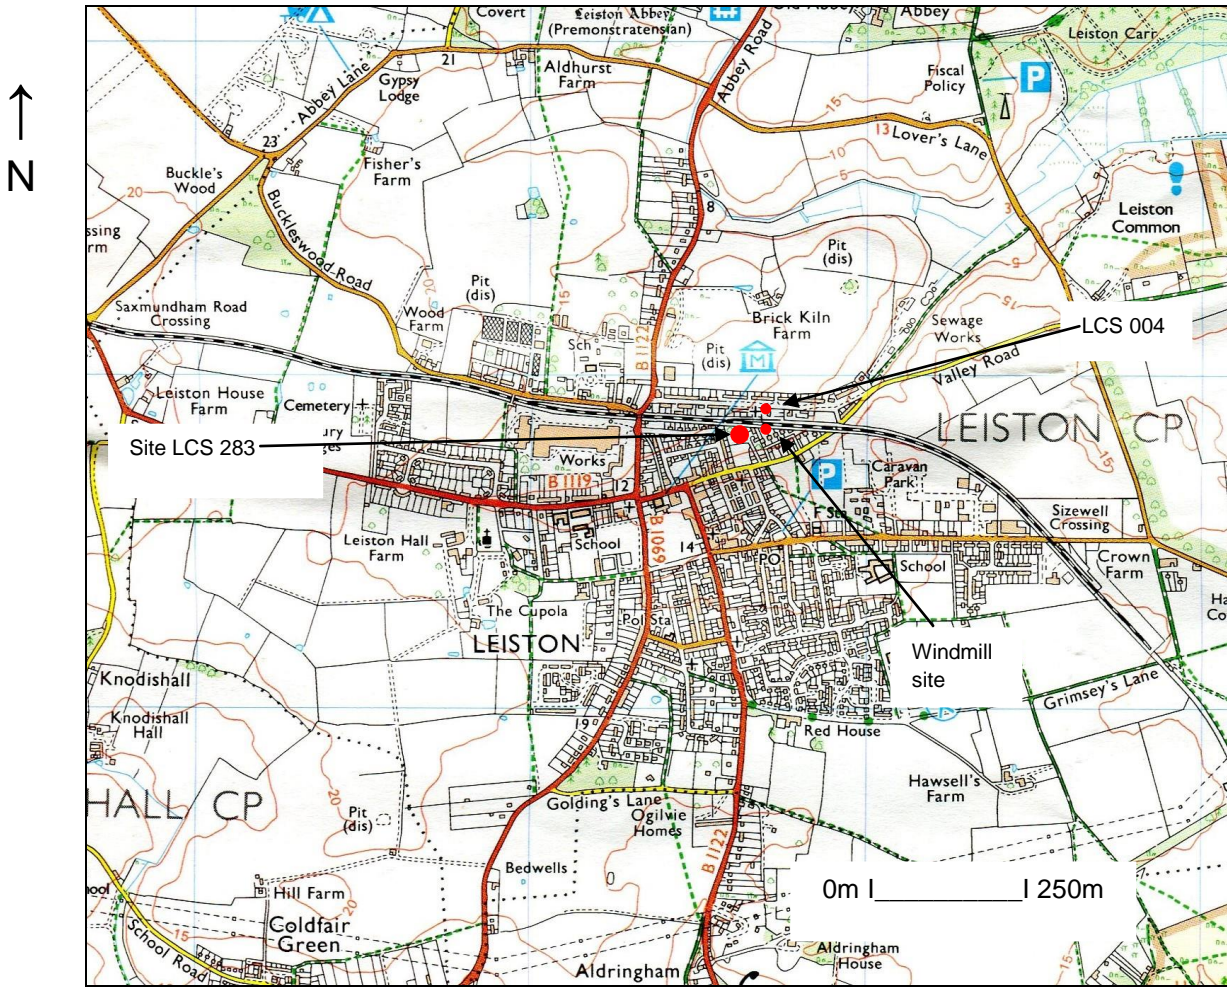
↑
N

Covert
Leiston Abbey (Premonstratensian)
Abbey
Leiston Carr
Gypsy Lodge
21
Abbey Lane
Aldhurst Farm
Abbey Road
Fiscal Policy
P
23
Buckle's Wood
Fisher's Farm
13 Lover's Lane
10
5
3
8
Leiston Common
ssing rm
Bucklesswood Road
Pit (dis)
Pit (dis)
Saxmundham Road Crossing
Wood Farm
Brick Kiln Farm
Sewage Works
LCS 004
Sch
Pit (dis)
B1122
Valley Road
Leiston House Farm
Cemetery
LEISTON CP
Site LCS 283
Works
Caravan Park
P
B1119
12
15
Leiston Hall Farm
School
14
B1069
PO
F Sta
Sizewell Crossing
School
Crown Farm
The Cupola
Pol Sta
LEISTON
Windmill site
Knodishall
Knodishall Hall
Grimsey's Lane
19
Red House
Hawsell's Farm
HALL CP
20
Pit (dis)
Golding's Lane
Ogilvie Homes
B1122
Bedwells
0m I__________I 250m
Hill Farm
Coldfair Green
School Road
15
Aldringham House
Aldringham